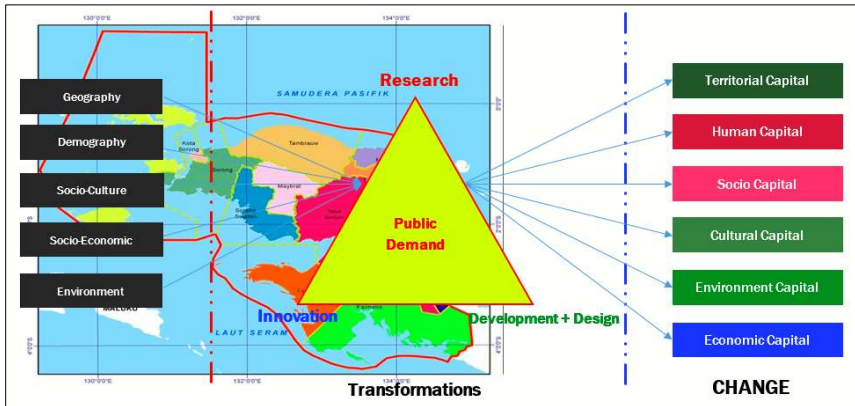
130°0'0"E

132°0'0"E

134°0'0"E

Research

SAMUDERA PASIFIK

Geography

Demography

Socio-Culture

Socio-Economic

Environment

Kota Sorong

Sorong

Tambrauw

Maybrat

Teluk Bintuni

Public Demand

MALUKU

LAUT SERAM

Innovation

Development + Design

130°0'0"E

132°0'0"E

134°0'0"E

Transformations

Territorial Capital

Human Capital

Socio Capital

Cultural Capital

Environment Capital

Economic Capital

CHANGE